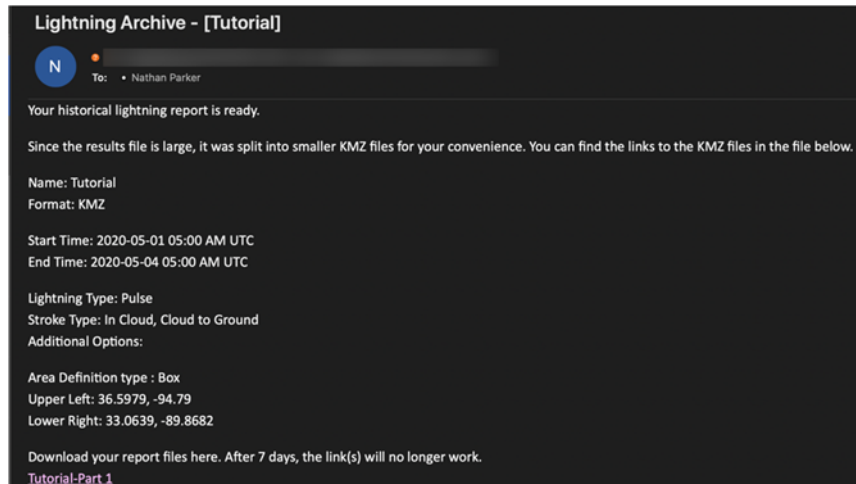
Lightning Archive - [Tutorial]

N

To: • Nathan Parker

Your historical lightning report is ready.

Since the results file is large, it was split into smaller KMZ files for your convenience. You can find the links to the KMZ files in the file below.

Name: Tutorial
Format: KMZ

Start Time: 2020-05-01 05:00 AM UTC
End Time: 2020-05-04 05:00 AM UTC

Lightning Type: Pulse
Stroke Type: In Cloud, Cloud to Ground
Additional Options:

Area Definition type : Box
Upper Left: 36.5979, -94.79
Lower Right: 33.0639, -89.8682

Download your report files here. After 7 days, the link(s) will no longer work.
Tutorial-Part 1